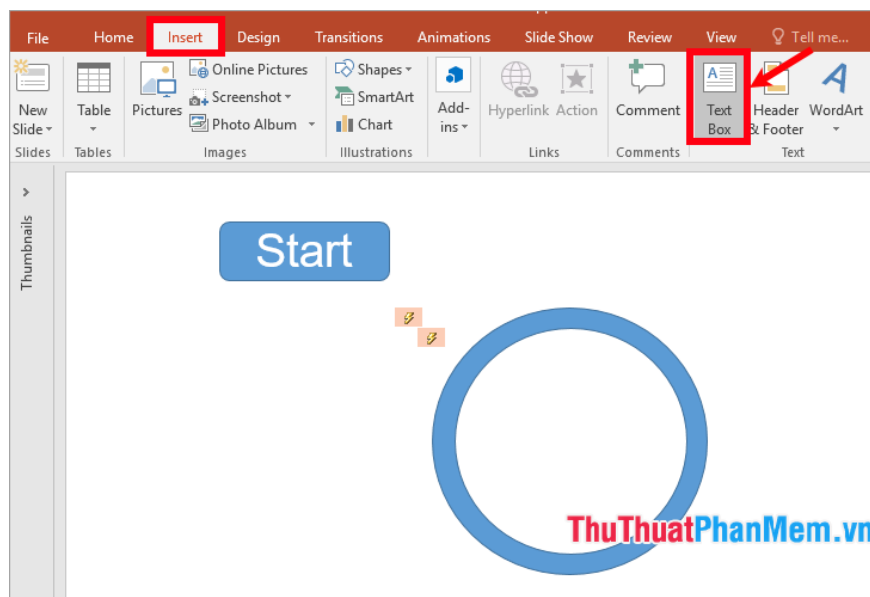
File Home Insert Design Transitions Animations Slide Show Review View Tell me...

New Slide
Slides

Table
Tables

Pictures
Online Pictures
Screenshot
Photo Album
Images

Shapes
SmartArt
Chart
Illustrations

Add-ins

Hyperlink Action
Links

Comment
Comments

Text Box
Header & Footer
WordArt
Text

Thumbnails

Start

ThuThuatPhanMem.vn